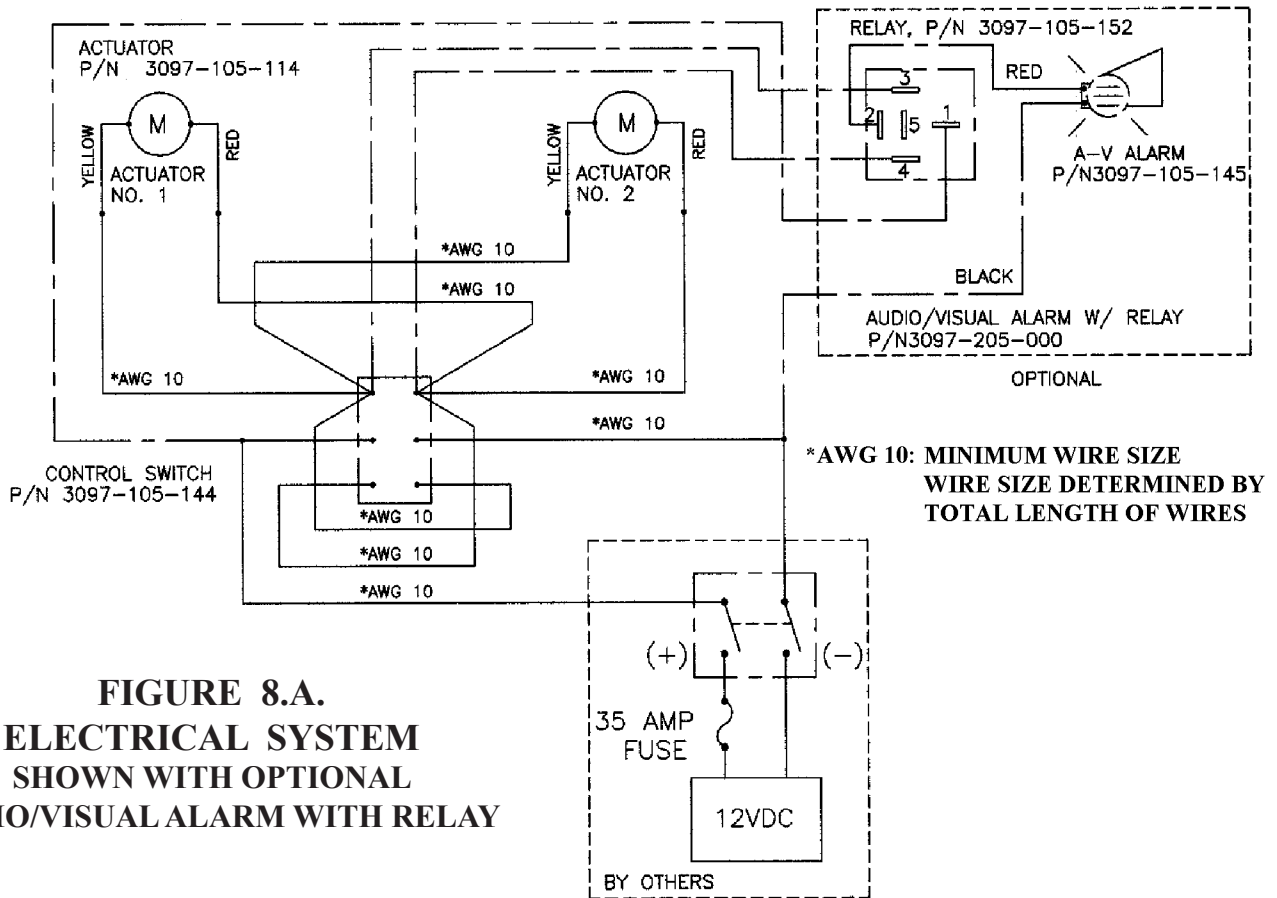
ACTUATOR
P/N 3097-105-114

YELLOW
M
RED
ACTUATOR
NO. 1

YELLOW
M
RED
ACTUATOR
NO. 2

RELAY, P/N 3097-105-152
3
2
5
1
4
RED
A-V ALARM
P/N3097-105-145

BLACK
AUDIO/VISUAL ALARM W/ RELAY
P/N3097-205-000
OPTIONAL

*AWG 10
*AWG 10
*AWG 10
*AWG 10
*AWG 10

CONTROL SWITCH
P/N 3097-105-144

*AWG 10
*AWG 10
*AWG 10

*AWG 10: MINIMUM WIRE SIZE
WIRE SIZE DETERMINED BY
TOTAL LENGTH OF WIRES

(+)
(−)
35 AMP
FUSE
12VDC
BY OTHERS

FIGURE 8.A.
ELECTRICAL SYSTEM
SHOWN WITH OPTIONAL
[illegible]IO/VISUAL ALARM WITH RELAY